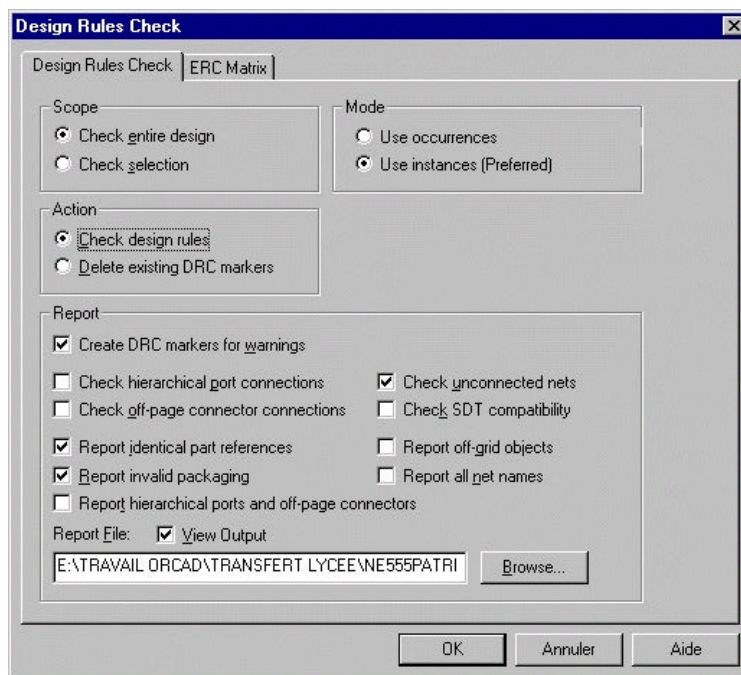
Design Rules Check

Design Rules Check | ERC Matrix

Scope
Check entire design
Check selection

Mode
Use occurrences
Use instances (Preferred)

Action
Check design rules
Delete existing DRC markers

Report
Create DRC markers for warnings
Check hierarchical port connections
Check unconnected nets
Check off-page connector connections
Check SDT compatibility
Report identical part references
Report off-grid objects
Report invalid packaging
Report all net names
Report hierarchical ports and off-page connectors
Report File: View Output
E:\TRAVAIL ORCAD\TRANSFERT LYCEE\NE555PATRI
Browse...

OK
Annuler
Aide